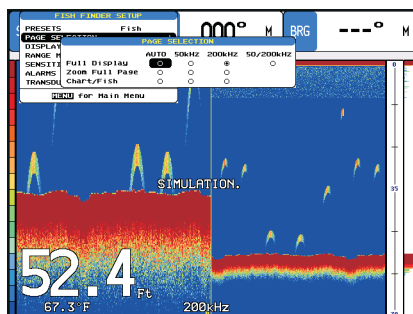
FISH FINDER SETUP
PRESETS Fish
PAGE SEL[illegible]
DISPLAY
RANGE M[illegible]
SENSITI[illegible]
ALARMS
TRANSDU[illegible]
MENU for Main Menu

PAGE SELECTION
AUTO 50kHz 200kHz 50/200kHz
Full Display
Zoom Full Page
Chart/Fish

000° M
BRG ---° M

0
5
10
15

SIMULATION.

52.4 Ft
67.3°F
200kHz